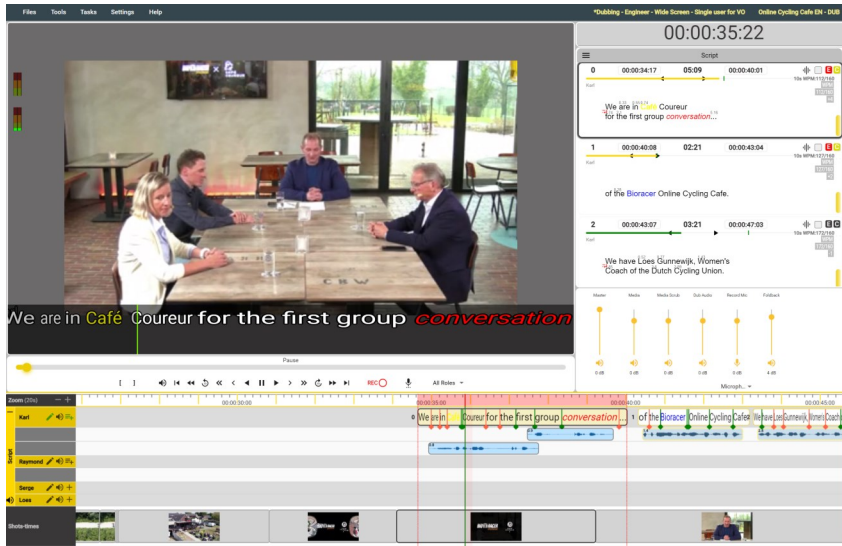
Files Tools Tasks Settings Help

*Dubbing - Engineer - Wide Screen - Single user for VO Online Cycling Cafe EN - DUB

00:00:35:22

Script

0 00:00:34:17 05:09 00:00:40:01

Karl

We are in Café Coureur for the first group conversation...

1 00:00:40:08 02:21 00:00:43:04

Karl

of the Bioracer Online Cycling Cafe.

2 00:00:43:07 03:21 00:00:47:03

Karl

We have Loes Gunnewijk, Women's Coach of the Dutch Cycling Union.

Master Media Media Scrub Sub Audio Record Mic Fallback

0 dB 0 dB 0 dB 0 dB 0 dB 4 dB

Microph...

We are in Café Coureur for the first group conversation

Pause

REC

All Roles

Zoom (20s)

00:00:30:00 00:00:35:00 00:00:40:00 00:00:45:00

Script

Karl

Raymond

Serge

Loes

We are in Café Coureur for the first group conversation... of the Bioracer Online Cycling Cafe. We have Loes Gunnewijk, Women's Coach

Shots-times